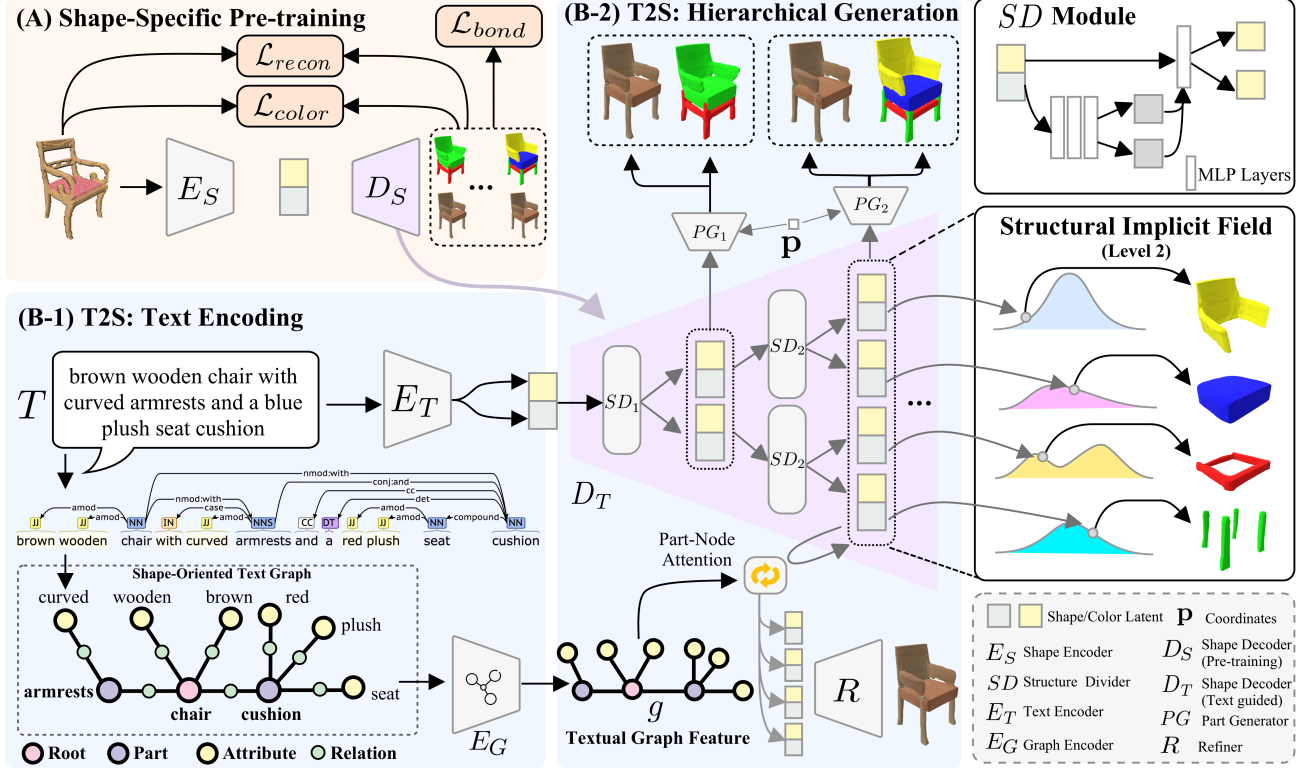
(A) Shape-Specific Pre-training

$\mathcal{L}_{bond}$

$\mathcal{L}_{recon}$

$\mathcal{L}_{color}$

$E_S$

$D_S$

...

(B-2) T2S: Hierarchical Generation

$SD$ Module

MLP Layers

$PG_1$

$\mathbf{p}$

$PG_2$

Structural Implicit Field
(Level 2)

(B-1) T2S: Text Encoding

$T$

brown wooden chair with curved armrests and a blue plush seat cushion

$E_T$

$SD_1$

$SD_2$

$SD_2$

...

$D_T$

nmod:with
conj:and
cc
det
amod
amod
nmod:with
case
amod
amod
amod
compound

JJ brown JJ wooden NN chair IN with JJ curved NNS armrests CC and DT a JJ red JJ plush NN seat NN cushion

Shape-Oriented Text Graph

curved
wooden
brown
red
plush
armrests
chair
cushion
seat

$E_G$

Part-Node Attention

$g$

Textual Graph Feature

$R$

Root
Part
Attribute
Relation

Shape/Color Latent
$\mathbf{p}$ Coordinates
$E_S$ Shape Encoder
$D_S$ Shape Decoder (Pre-training)
$SD$ Structure Divider
$D_T$ Shape Decoder (Text guided)
$E_T$ Text Encoder
$PG$ Part Generator
$E_G$ Graph Encoder
$R$ Refiner